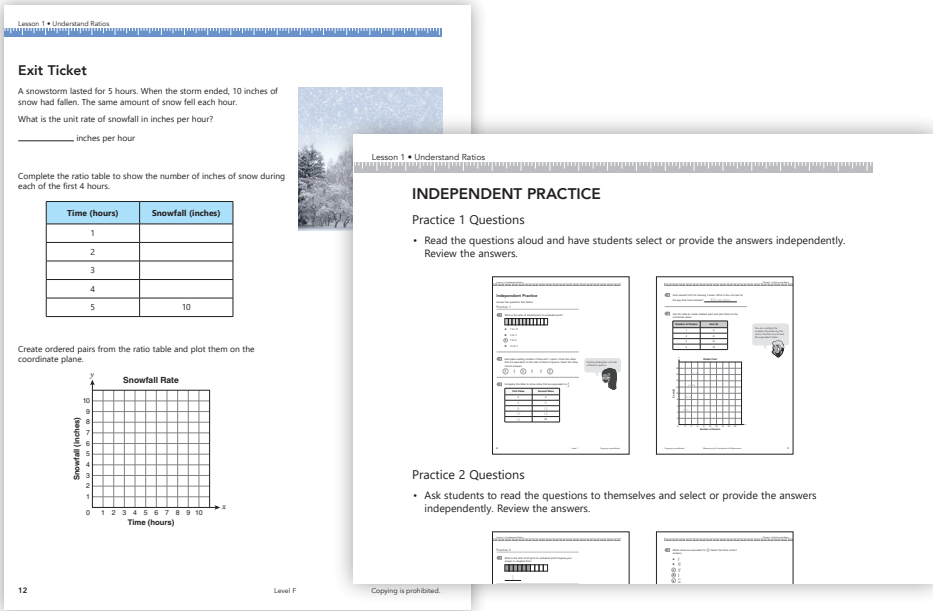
Lesson 1 • Understand Ratios

Exit Ticket

A snowstorm lasted for 5 hours. When the storm ended, 10 inches of snow had fallen. The same amount of snow fell each hour.

What is the unit rate of snowfall in inches per hour?

_______ inches per hour

Complete the ratio table to show the number of inches of snow during each of the first 4 hours.

| Time (hours) | Snowfall (inches) |
|---|---|
| 1 | |
| 2 | |
| 3 | |
| 4 | |
| 5 | 10 |

Create ordered pairs from the ratio table and plot them on the coordinate plane.

Snowfall Rate

y

10
9
8
7
6
5
4
3
2
1
0 1 2 3 4 5 6 7 8 9 10

x

Snowfall (inches)

Time (hours)

12

Level F

Copying is prohibited.

Lesson 1 • Understand Ratios

INDEPENDENT PRACTICE

Practice 1 Questions

• Read the questions aloud and have students select or provide the answers independently. Review the answers.

Independent Practice

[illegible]

Practice 2 Questions

• Ask students to read the questions to themselves and select or provide the answers independently. Review the answers.

Practice 2

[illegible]